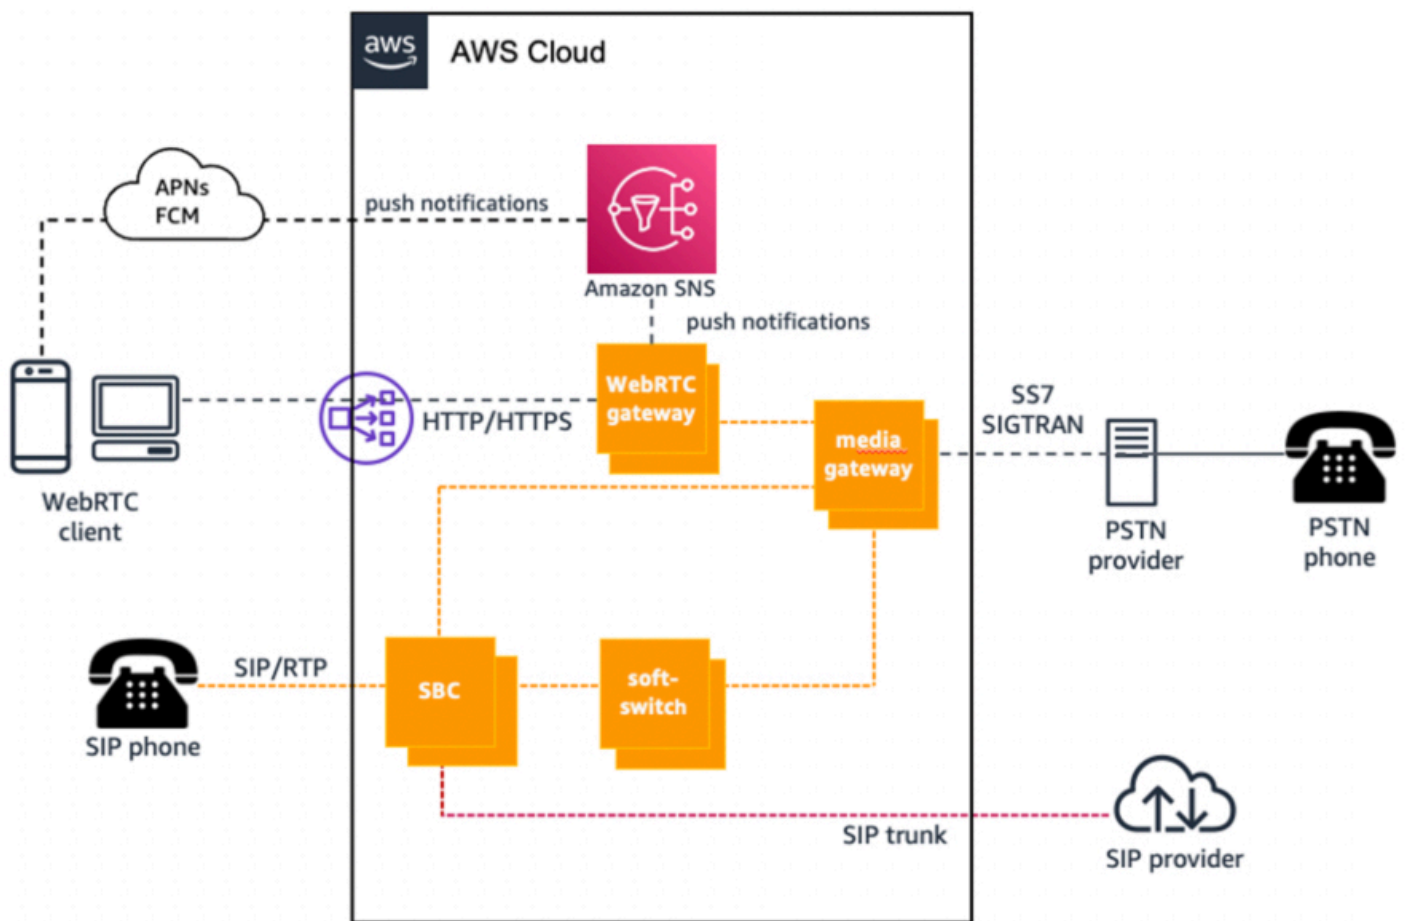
aws AWS Cloud

APNs
FCM

push notifications

Amazon SNS

push notifications

WebRTC client

HTTP/HTTPS

WebRTC gateway

media gateway

SS7
SIGTRAN

PSTN provider

PSTN phone

SIP phone

SIP/RTP

SBC

soft-switch

SIP trunk

SIP provider